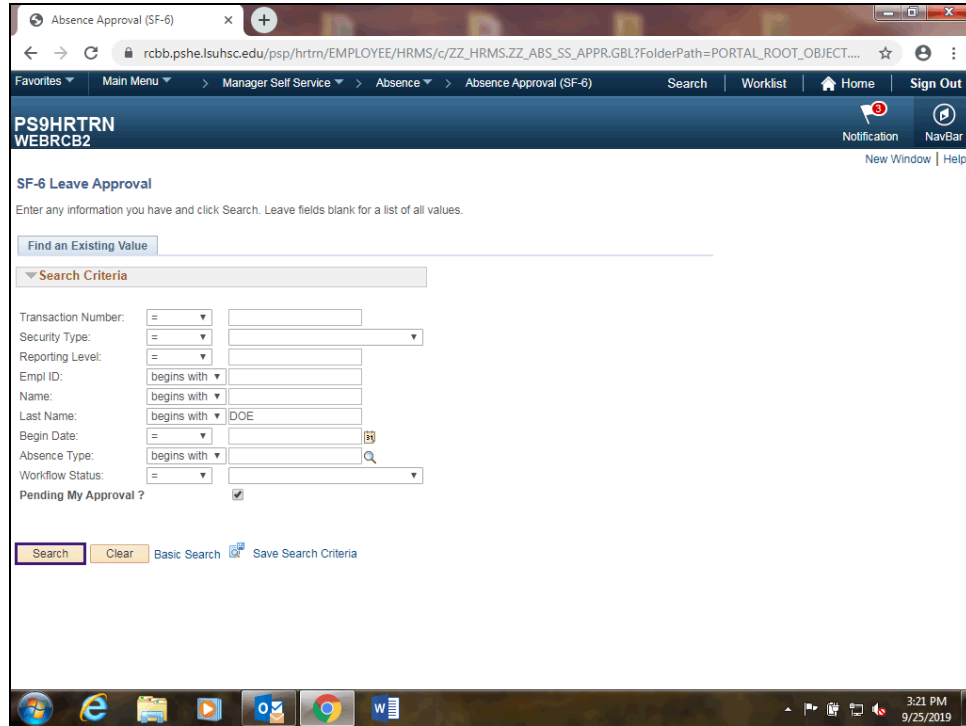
Absence Approval (SF-6)

rcbb.pshe.lsuhsc.edu/psp/hrtrn/EMPLOYEE/HRMS/c/ZZ_HRMS.ZZ_ABS_SS_APPR.GBL?FolderPath=PORTAL_ROOT_OBJECT....

Favorites ▼ Main Menu ▼ > Manager Self Service ▼ > Absence ▼ > Absence Approval (SF-6) Search Worklist Home Sign Out

PS9HRTRN
WEBRCB2

3 Notification NavBar

New Window | Help

SF-6 Leave Approval

Enter any information you have and click Search. Leave fields blank for a list of all values.

Find an Existing Value

Search Criteria

Transaction Number: =
Security Type: =
Reporting Level: =
Empl ID: begins with
Name: begins with
Last Name: begins with DOE
Begin Date: =
Absence Type: begins with
Workflow Status: =
Pending My Approval ?

Search Clear Basic Search Save Search Criteria

3:21 PM
9/25/2019